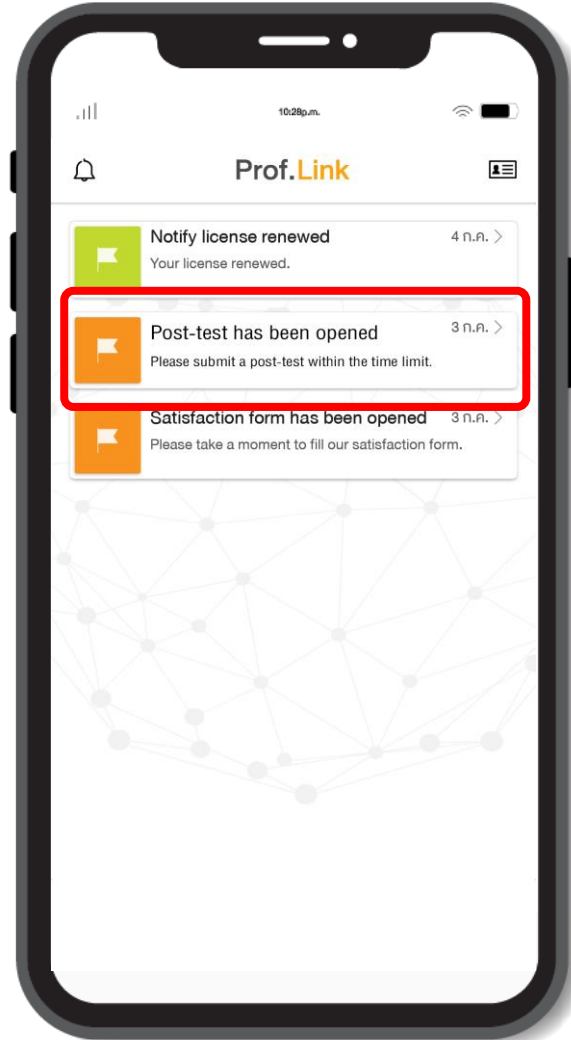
10:28p.m.

Prof.Link

Notify license renewed
4 ก.ค. >
Your license renewed.

Post-test has been opened
3 ก.ค. >
Please submit a post-test within the time limit.

Satisfaction form has been opened
3 ก.ค. >
Please take a moment to fill our satisfaction form.